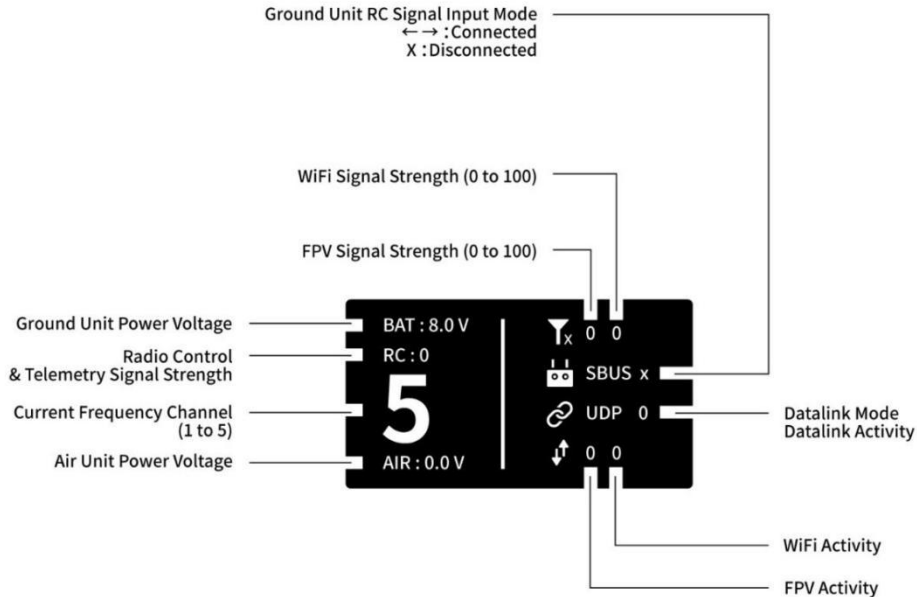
Ground Unit RC Signal Input Mode
← → : Connected
X : Disconnected

WiFi Signal Strength (0 to 100)

FPV Signal Strength (0 to 100)

Ground Unit Power Voltage

Radio Control & Telemetry Signal Strength

Current Frequency Channel (1 to 5)

Air Unit Power Voltage

BAT : 8.0 V
RC : 0
5
AIR : 0.0 V

0 0
SBUS x
UDP 0
0 0

Datalink Mode
Datalink Activity

WiFi Activity

FPV Activity